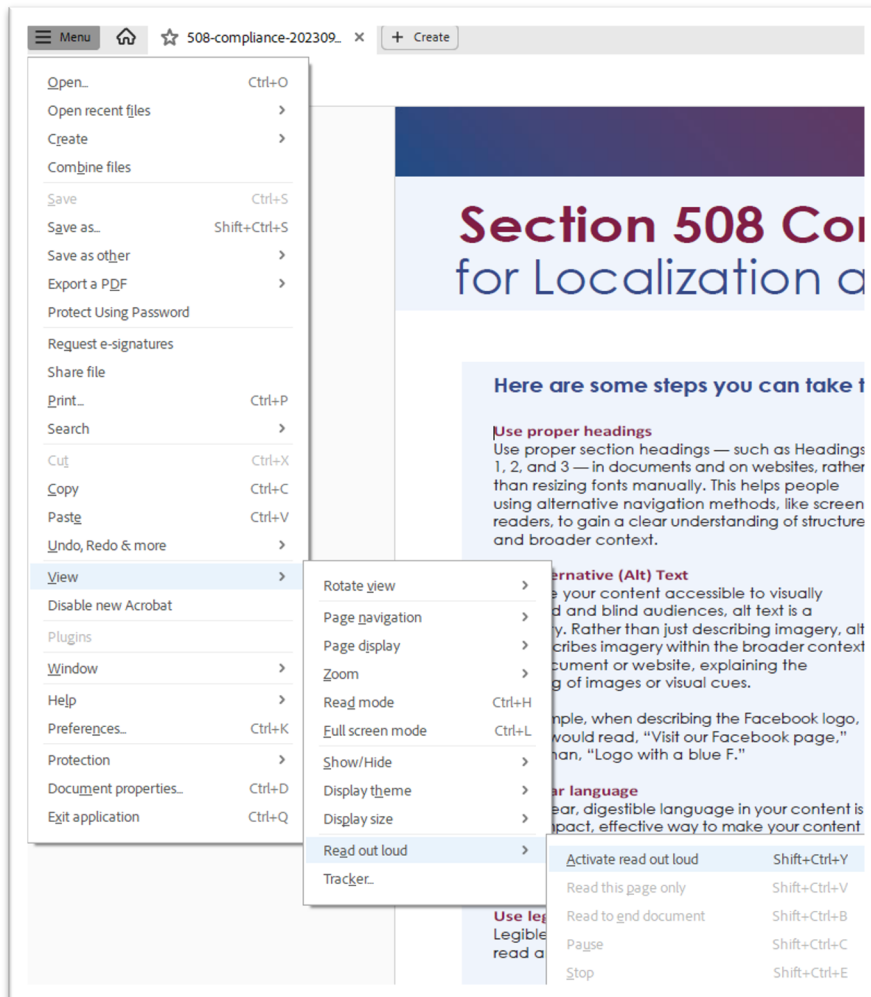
Menu 508-compliance-202309... × + Create

Open... Ctrl+O
Open recent files
Create
Combine files
Save Ctrl+S
Save as... Shift+Ctrl+S
Save as other
Export a PDF
Protect Using Password
Request e-signatures
Share file
Print... Ctrl+P
Search
Cut Ctrl+X
Copy Ctrl+C
Paste Ctrl+V
Undo, Redo & more
View
Disable new Acrobat
Plugins
Window
Help
Preferences... Ctrl+K
Protection
Document properties... Ctrl+D
Exit application Ctrl+Q

Rotate view
Page navigation
Page display
Zoom
Read mode Ctrl+H
Full screen mode Ctrl+L
Show/Hide
Display theme
Display size
Read out loud
Tracker...

Activate read out loud Shift+Ctrl+Y
Read this page only Shift+Ctrl+V
Read to end document Shift+Ctrl+B
Pause Shift+Ctrl+C
Stop Shift+Ctrl+E

Section 508 Co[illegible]
for Localization a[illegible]

Here are some steps you can take t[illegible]

Use proper headings
Use proper section headings — such as Headings 1, 2, and 3 — in documents and on websites, rather than resizing fonts manually. This helps people using alternative navigation methods, like screen readers, to gain a clear understanding of structure and broader context.

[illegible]ernative (Alt) Text
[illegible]e your content accessible to visually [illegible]d and blind audiences, alt text is a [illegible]y. Rather than just describing imagery, alt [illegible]cribes imagery within the broader context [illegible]cument or website, explaining the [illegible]g of images or visual cues.

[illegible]mple, when describing the Facebook logo, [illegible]would read, “Visit our Facebook page,” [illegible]han, “Logo with a blue F.”

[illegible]ar language
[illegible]ear, digestible language in your content is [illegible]pact, effective way to make your content

Use leg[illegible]
Legible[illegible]
read a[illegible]